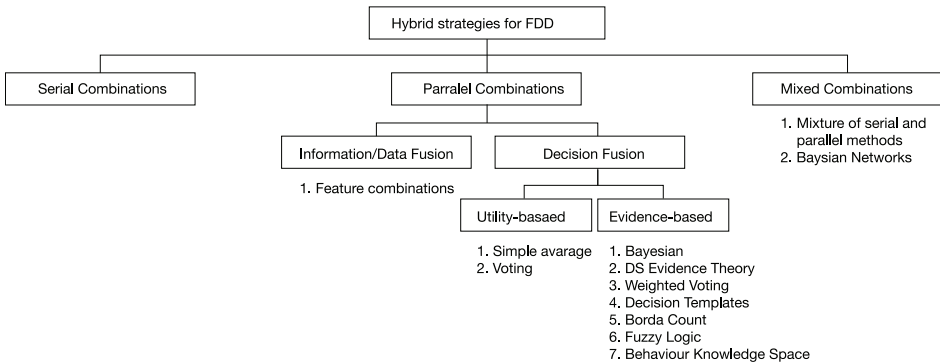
Hybrid strategies for FDD

Serial Combinations

Parralel Combinations

Mixed Combinations

1. Mixture of serial and parallel methods
2. Baysian Networks

Information/Data Fusion

1. Feature combinations

Decision Fusion

Utility-basaed

1. Simple avarage
2. Voting

Evidence-based

1. Bayesian
2. DS Evidence Theory
3. Weighted Voting
4. Decision Templates
5. Borda Count
6. Fuzzy Logic
7. Behaviour Knowledge Space